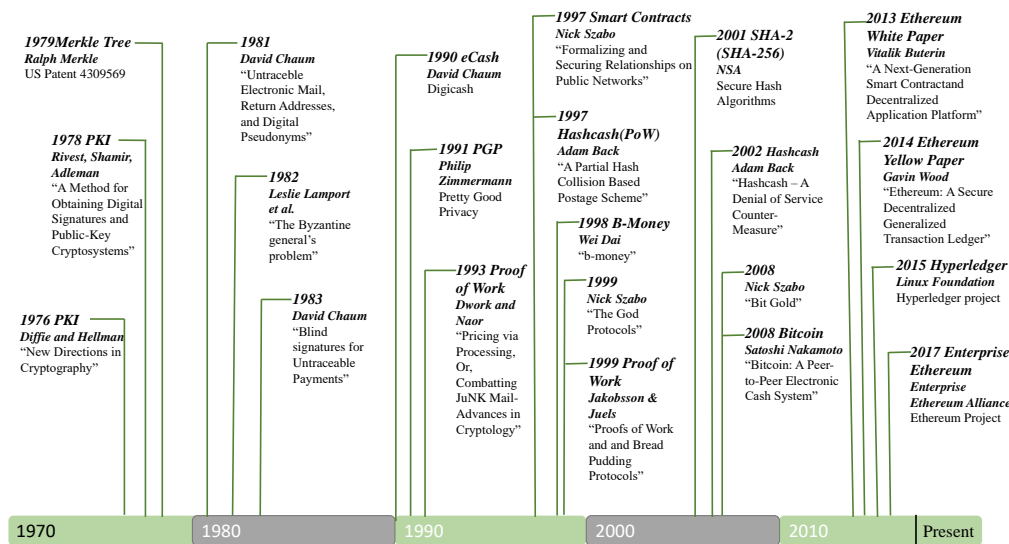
1979Merkle Tree
Ralph Merkle
US Patent 4309569

1978 PKI
Rivest, Shamir, Adleman
"A Method for Obtaining Digital Signatures and Public-Key Cryptosystems"

1976 PKI
Diffie and Hellman
"New Directions in Cryptography"

1981
David Chaum
"Untraceble Electronic Mail, Return Addresses, and Digital Pseudonyms"

1982
Leslie Lamport et al.
"The Byzantine general's problem"

1983
David Chaum
"Blind signatures for Untraceable Payments"

1990 eCash
David Chaum
Digicash

1991 PGP
Philip Zimmermann
Pretty Good Privacy

1993 Proof of Work
Dwork and Naor
"Pricing via Processing, Or, Combatting JuNK Mail-Advances in Cryptology"

1997 Smart Contracts
Nick Szabo
"Formalizing and Securing Relationships on Public Networks"

1997 Hashcash(PoW)
Adam Back
"A Partial Hash Collision Based Postage Scheme"

1998 B-Money
Wei Dai
"b-money"

1999
Nick Szabo
"The God Protocols"

1999 Proof of Work
Jakobsson & Juels
"Proofs of Work and and Bread Pudding Protocols"

2001 SHA-2 (SHA-256)
NSA
Secure Hash Algorithms

2002 Hashcash
Adam Back
"Hashcash – A Denial of Service Counter-Measure"

2008
Nick Szabo
"Bit Gold"

2008 Bitcoin
Satoshi Nakamoto
"Bitcoin: A Peer-to-Peer Electronic Cash System"

2013 Ethereum White Paper
Vitalik Buterin
"A Next-Generation Smart Contractand Decentralized Application Platform"

2014 Ethereum Yellow Paper
Gavin Wood
"Ethereum: A Secure Decentralized Generalized Transaction Ledger"

2015 Hyperledger
Linux Foundation
Hyperledger project

2017 Enterprise Ethereum
Enterprise Ethereum Alliance
Ethereum Project

1970 1980 1990 2000 2010 Present